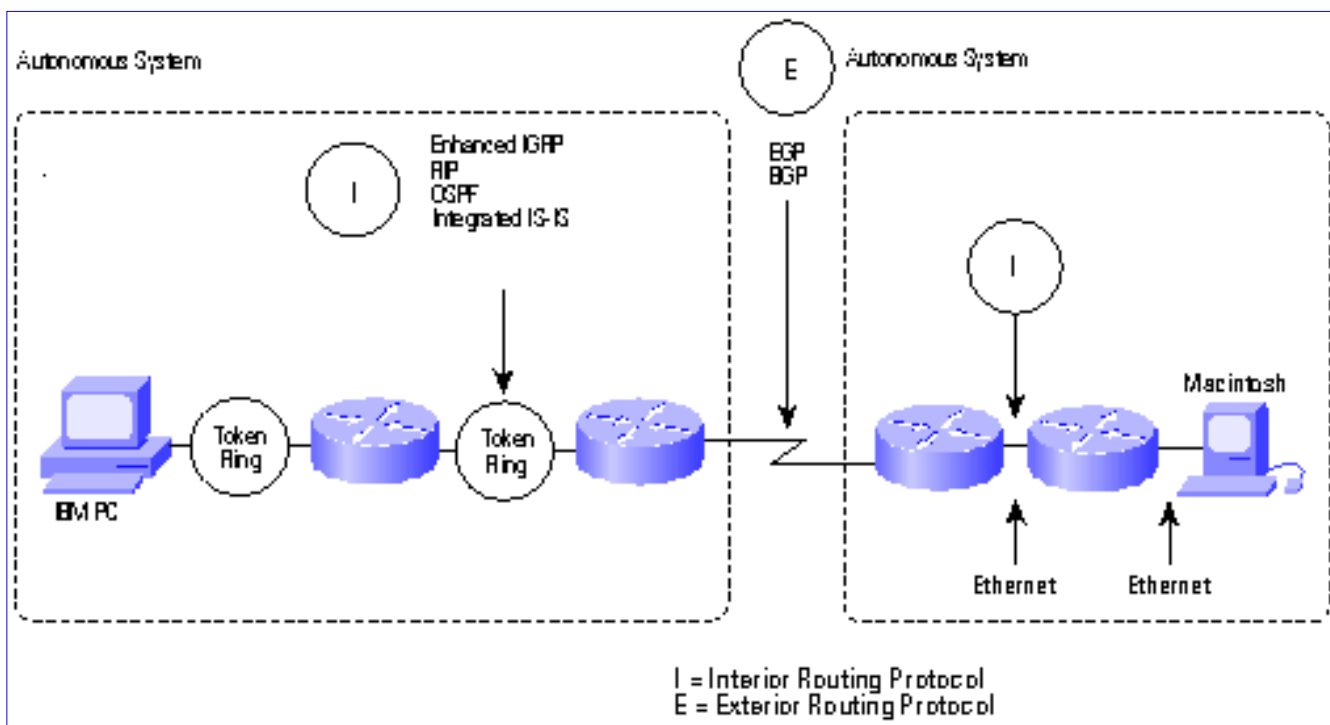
Autonomous System

E

Autonomous System

Enhanced IGRP
RIP
OSPF
Integrated IS-IS

I

EGP
BGP

I

Macintosh

Token Ring

Token Ring

IBM PC

Ethernet

Ethernet

I = Interior Routing Protocol
E = Exterior Routing Protocol